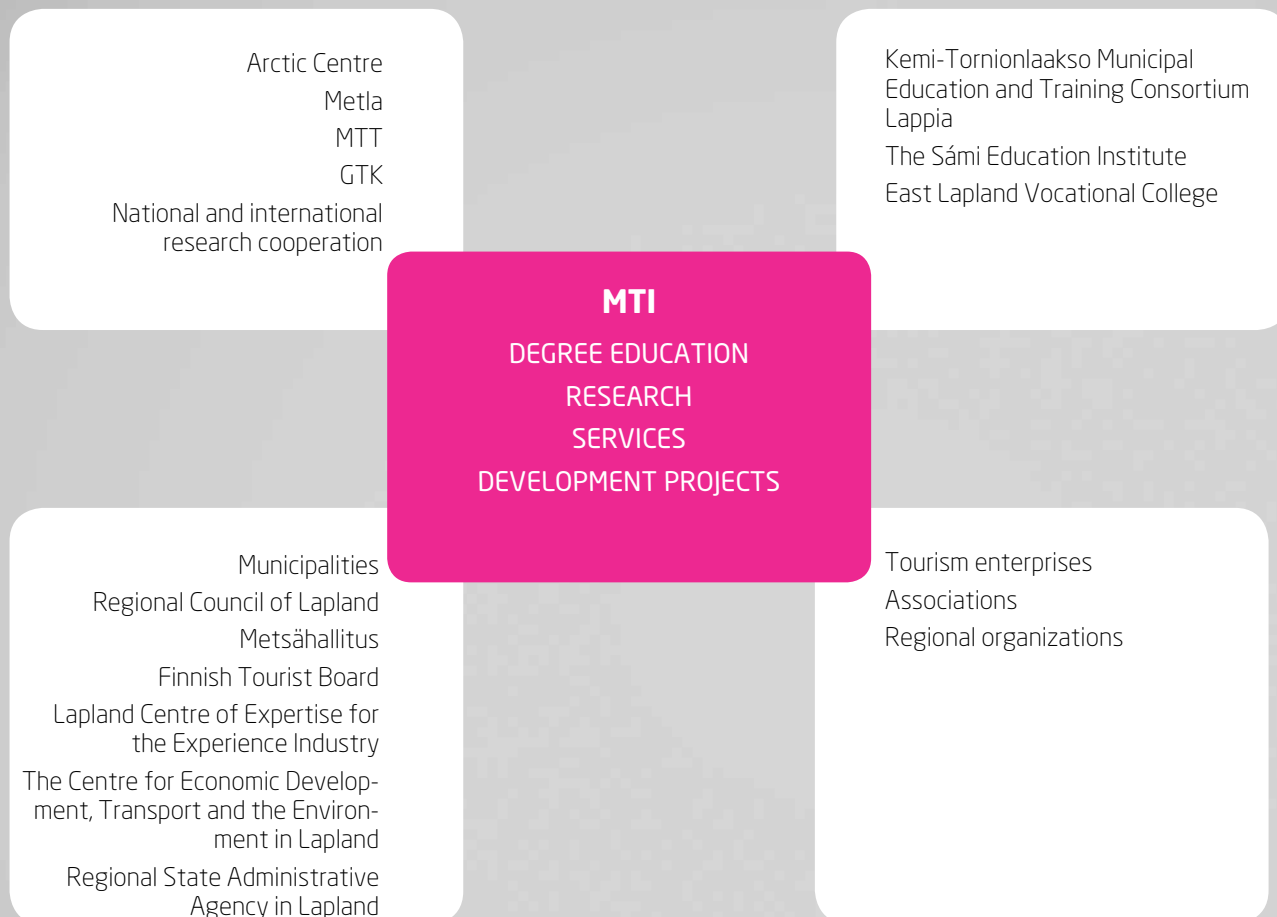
Arctic Centre
Metla
MTT
GTK
National and international research cooperation

Kemi-Tornionlaakso Municipal Education and Training Consortium Lappia
The Sámi Education Institute
East Lapland Vocational College

MTI
DEGREE EDUCATION
RESEARCH
SERVICES
DEVELOPMENT PROJECTS

Municipalities
Regional Council of Lapland
Metsähallitus
Finnish Tourist Board
Lapland Centre of Expertise for the Experience Industry
The Centre for Economic Development, Transport and the Environment in Lapland
Regional State Administrative Agency in Lapland

Tourism enterprises
Associations
Regional organizations